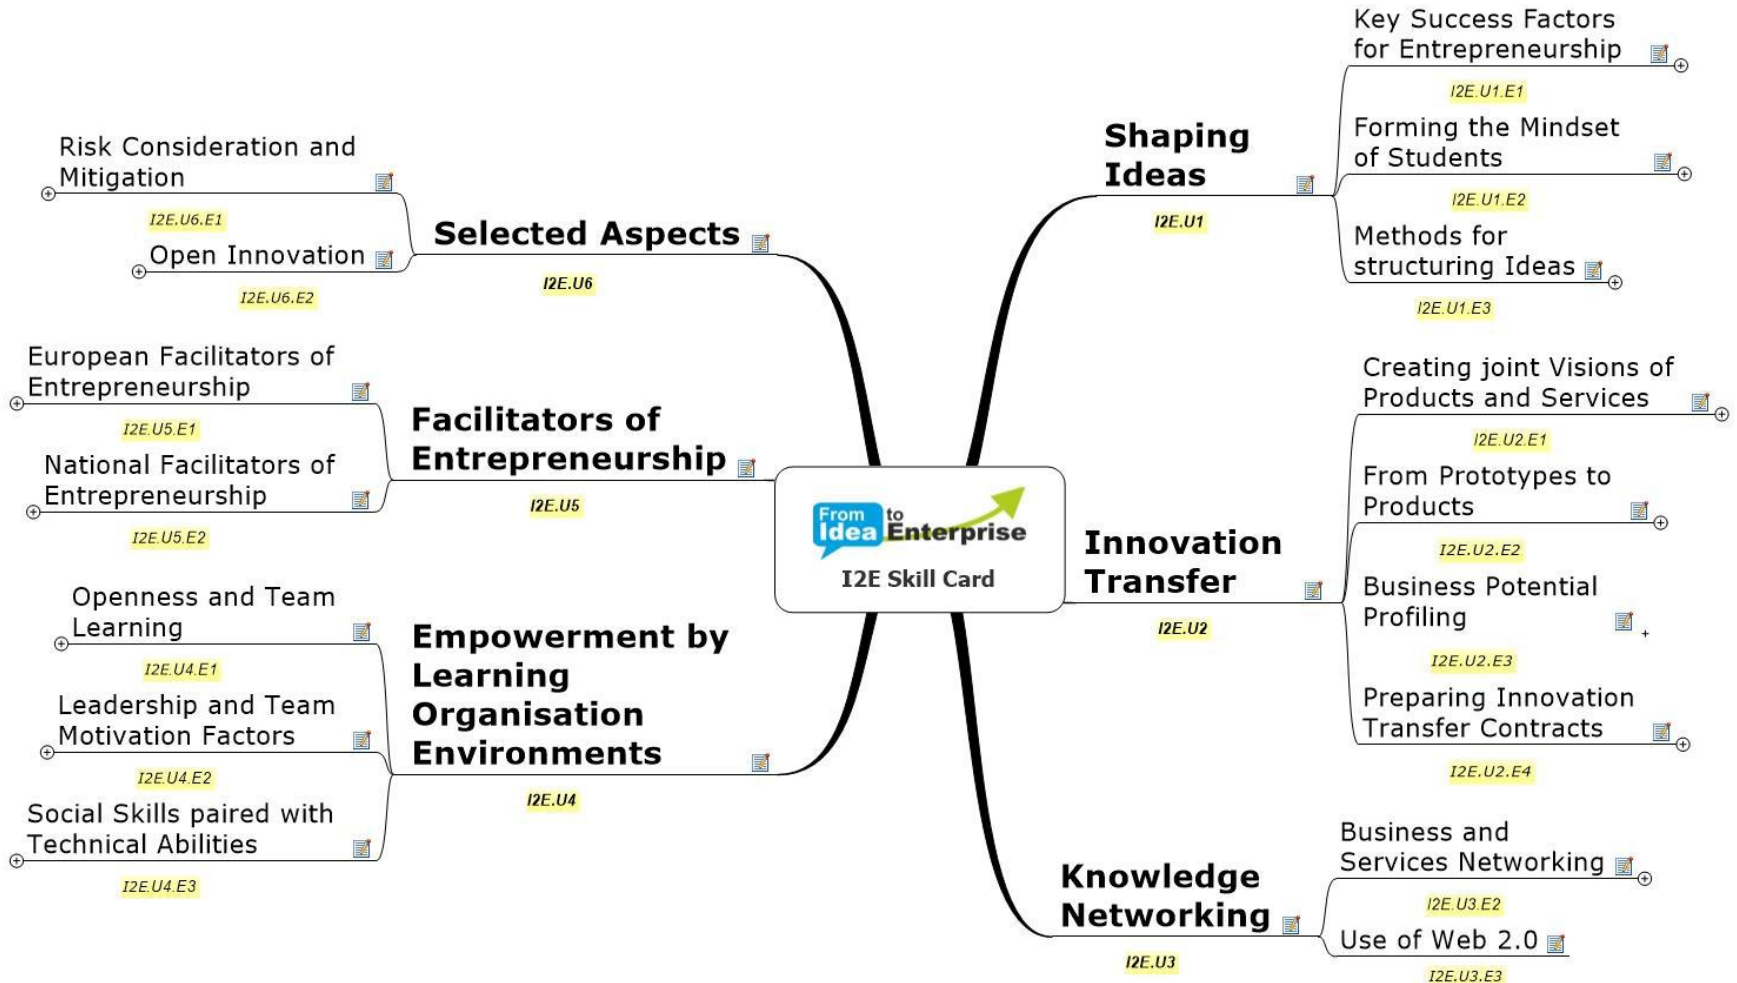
From Idea to Enterprise
I2E Skill Card

Shaping Ideas
I2E.U1

Key Success Factors for Entrepreneurship
I2E.U1.E1

Forming the Mindset of Students
I2E.U1.E2

Methods for structuring Ideas
I2E.U1.E3

Innovation Transfer
I2E.U2

Creating joint Visions of Products and Services
I2E.U2.E1

From Prototypes to Products
I2E.U2.E2

Business Potential Profiling
I2E.U2.E3

Preparing Innovation Transfer Contracts
I2E.U2.E4

Knowledge Networking
I2E.U3

Business and Services Networking
I2E.U3.E2

Use of Web 2.0
I2E.U3.E3

Empowerment by Learning Organisation Environments
I2E.U4

Openness and Team Learning
I2E.U4.E1

Leadership and Team Motivation Factors
I2E.U4.E2

Social Skills paired with Technical Abilities
I2E.U4.E3

Facilitators of Entrepreneurship
I2E.U5

European Facilitators of Entrepreneurship
I2E.U5.E1

National Facilitators of Entrepreneurship
I2E.U5.E2

Selected Aspects
I2E.U6

Risk Consideration and Mitigation
I2E.U6.E1

Open Innovation
I2E.U6.E2